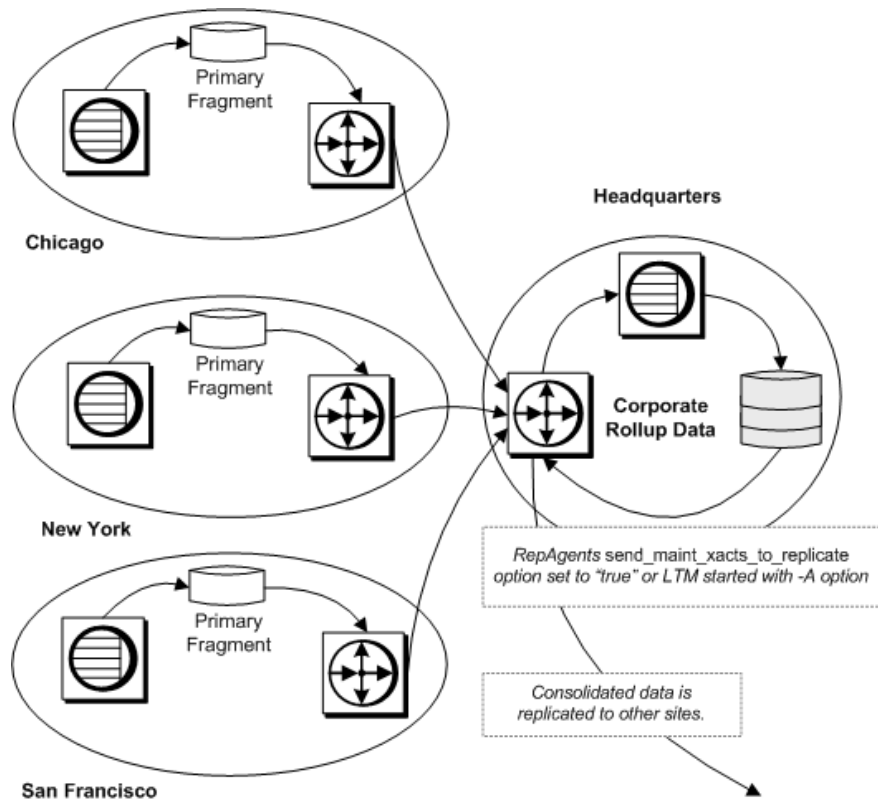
Primary Fragment

Chicago

Headquarters

Primary Fragment

Corporate Rollup Data

New York

RepAgents send_maint_xacts_to_replicate option set to "true" or LTM started with -A option

Primary Fragment

Consolidated data is replicated to other sites.

San Francisco